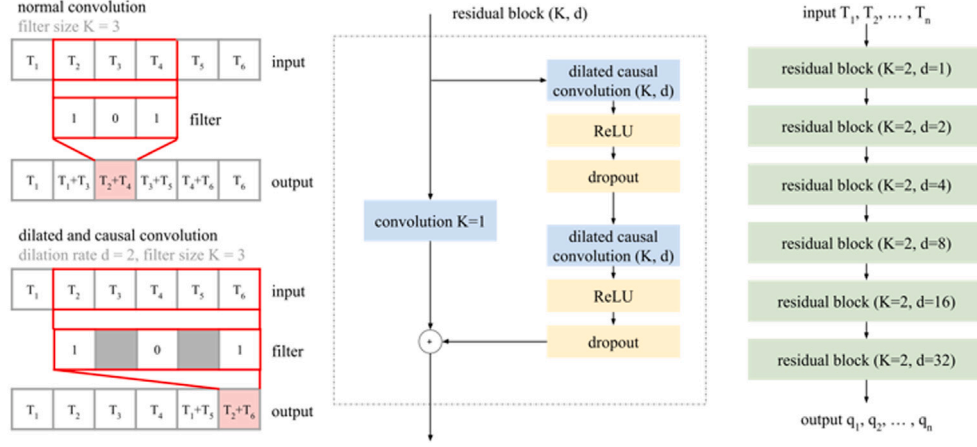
normal convolution
filter size K = 3

| $T_1$ | $T_2$ | $T_3$ | $T_4$ | $T_5$ | $T_6$ |
input

| 1 | 0 | 1 |
filter

| $T_1$ | $T_1+T_3$ | $T_2+T_4$ | $T_3+T_5$ | $T_4+T_6$ | $T_6$ |
output

dilated and causal convolution
dilation rate d = 2, filter size K = 3

| $T_1$ | $T_2$ | $T_3$ | $T_4$ | $T_5$ | $T_6$ |
input

| 1 | | 0 | | 1 |
filter

| $T_1$ | $T_2$ | $T_3$ | $T_4$ | $T_1+T_5$ | $T_2+T_6$ |
output

residual block (K, d)

dilated causal convolution (K, d)
ReLU
dropout
convolution K=1
dilated causal convolution (K, d)
ReLU
dropout
+

input $T_1$, $T_2$, … , $T_n$
residual block (K=2, d=1)
residual block (K=2, d=2)
residual block (K=2, d=4)
residual block (K=2, d=8)
residual block (K=2, d=16)
residual block (K=2, d=32)
output $q_1$, $q_2$, … , $q_n$